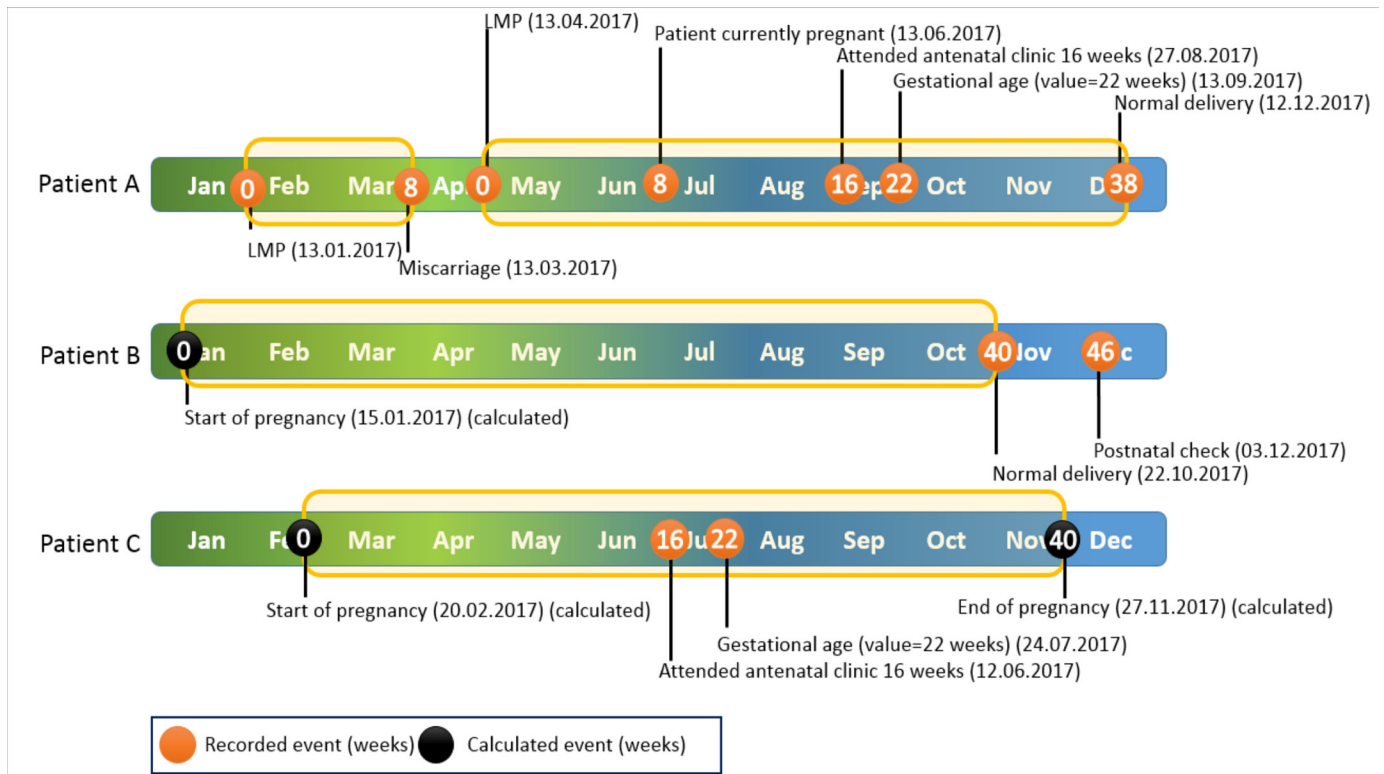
LMP (13.04.2017)
Patient currently pregnant (13.06.2017)
Attended antenatal clinic 16 weeks (27.08.2017)
Gestational age (value=22 weeks) (13.09.2017)
Normal delivery (12.12.2017)

Patient A
Jan 0 Feb Mar 8 Ap 0 May Jun 8 Jul Aug 16 ep 22 Oct Nov D 38

LMP (13.01.2017)
Miscarriage (13.03.2017)

Patient B
0 an Feb Mar Apr May Jun Jul Aug Sep Oct 40 Nov 46 c

Start of pregnancy (15.01.2017) (calculated)
Postnatal check (03.12.2017)
Normal delivery (22.10.2017)

Patient C
Jan Fe 0 Mar Apr May Jun 16 Ju 22 Aug Sep Oct Nov 40 Dec

Start of pregnancy (20.02.2017) (calculated)
End of pregnancy (27.11.2017) (calculated)
Gestational age (value=22 weeks) (24.07.2017)
Attended antenatal clinic 16 weeks (12.06.2017)

Recorded event (weeks) Calculated event (weeks)